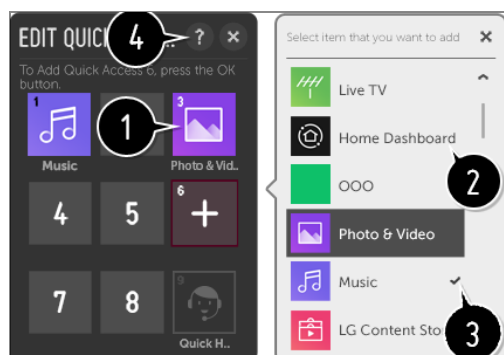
EDIT QUICK 4 ... ? ×

To Add Quick Access 6, press the OK button.

1 Music
1
3 Photo & Vid...
4
5
6 +
7
8
9 Quick H...

Select item that you want to add ×

Live TV
Home Dashboard
2
OOO
Photo & Video
Music ✔
LG Content Sto
3